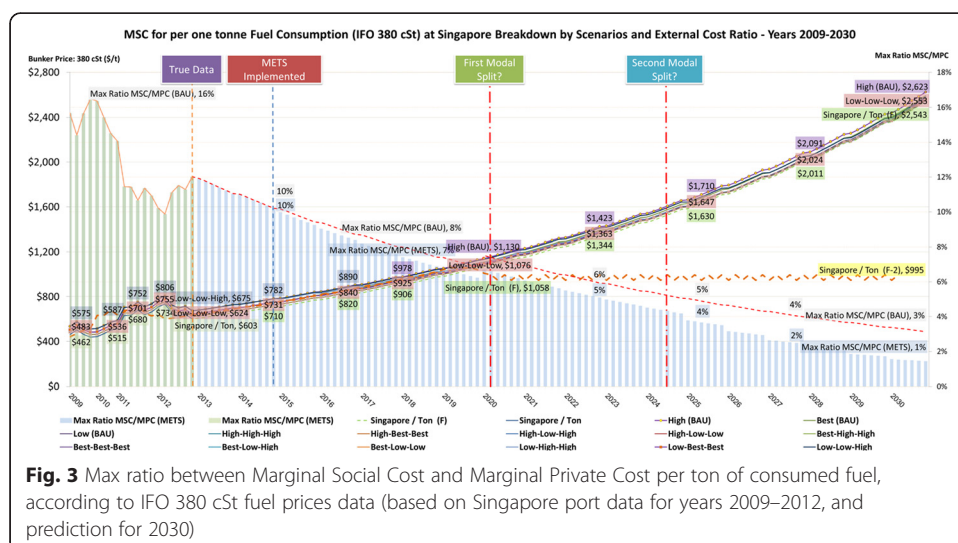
MSC for per one tonne Fuel Consumption (IFO 380 cSt) at Singapore Breakdown by Scenarios and External Cost Ratio - Years 2009-2030

Bunker Price: 380 cSt ($/t)

Max Ratio MSC/MPC

True Data

METS Implemented

First Modal Split?

Second Modal Split?

$2,800
$2,400
$2,000
$1,600
$1,200
$800
$400
$0

18%
16%
14%
12%
10%
8%
6%
4%
2%
0%

Max Ratio MSC/MPC (BAU), 16%

High (BAU), $2,623
Low-Low-Low, $2,553
Singapore / Ton (F), $2,543

$2,091
$2,024
$2,011

$1,710
$1,647
$1,630

$1,423
$1,363
$1,344

10%
10%

Max Ratio MSC/MPC (BAU), 8%

Max Ratio MSC/MPC (METS), 7%

High (BAU), $1,130
Low-Low-Low, $1,076
Singapore / Ton (F), $1,058

6%
5%
5%
4%
4%
2%

Singapore / Ton (F-2), $995

Max Ratio MSC/MPC (BAU), 3%
Max Ratio MSC/MPC (METS), 1%

$978
$925
$906

$890
$840
$820

$782
$731
$710

$806
$755
$752
$701
$680
$587
$536
$515
$575
$483
$462

Low-Low-High, $675
$73 Low-Low-Low, $624
Singapore / Ton, $603

2009 2010 2011 2012 2013 2014 2015 2016 2017 2018 2019 2020 2021 2022 2023 2024 2025 2026 2027 2028 2029 2030

Max Ratio MSC/MPC (METS)
Max Ratio MSC/MPC (METS)
Singapore / Ton (F)
Singapore / Ton
High (BAU)
Best (BAU)
Low (BAU)
High-High-High
High-Best-Best
High-Low-High
High-Low-Low
Best-High-High
Best-Best-Best
Best-Low-High
Best-Low-Low
Low-High-High
Low-Best-Best
Low-Low-High

Fig. 3 Max ratio between Marginal Social Cost and Marginal Private Cost per ton of consumed fuel, according to IFO 380 cSt fuel prices data (based on Singapore port data for years 2009–2012, and prediction for 2030)